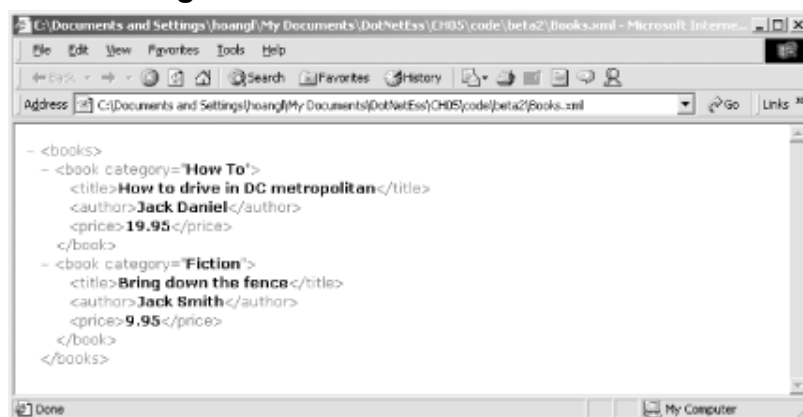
C:\Documents and Settings\hoangl\My Documents\DotNetEss\CH05\code\beta2\Books.xml - Microsoft Interne...

File Edit View Favorites Tools Help

Back Search Favorites History

Address C:\Documents and Settings\hoangl\My Documents\DotNetEss\CH05\code\beta2\Books.xml Go Links

- <books>
  - <book category="How To">
      <title>How to drive in DC metropolitan</title>
      <author>Jack Daniel</author>
      <price>19.95</price>
    </book>
  - <book category="Fiction">
      <title>Bring down the fence</title>
      <author>Jack Smith</author>
      <price>9.95</price>
    </book>
  </books>

Done My Computer